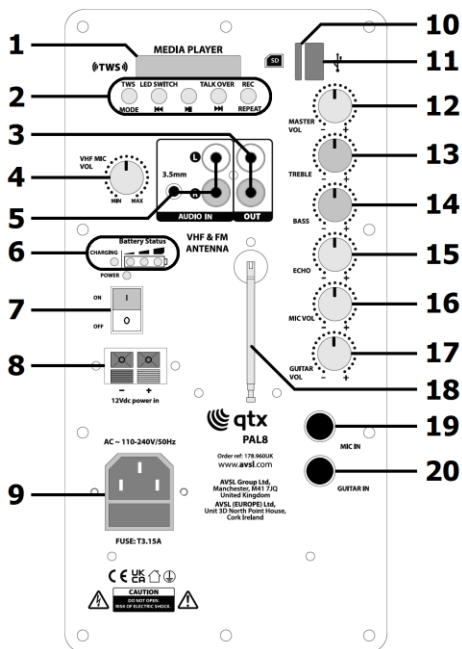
1
MEDIA PLAYER
(TWS)
SD
10
11
2
TWS LED SWITCH TALK OVER REC
MODE ⏮ ⏯ ⏭ REPEAT
MASTER VOL
12
- +
3
VHF MIC VOL
4
MIN MAX
L
3.5mm
R
AUDIO IN
OUT
TREBLE
13
5
BASS
14
6
Battery Status
CHARGING
POWER
VHF & FM ANTENNA
ECHO
15
7
ON
I
O
OFF
MIC VOL
16
8
- +
12Vdc power in
GUITAR VOL
17
18
qtx
PAL8
Order ref: 178.960UK
www.avsl.com
19
MIC IN
20
GUITAR IN
AC ~ 110-240V/50Hz
9
AVSL Group Ltd, Manchester, M41 7JQ United Kingdom
AVSL (EUROPE) Ltd, Unit 3D North Point House, Cork Ireland
FUSE: T3.15A
CE UK CA
CAUTION
DO NOT OPEN
RISK OF ELECTRIC SHOCK